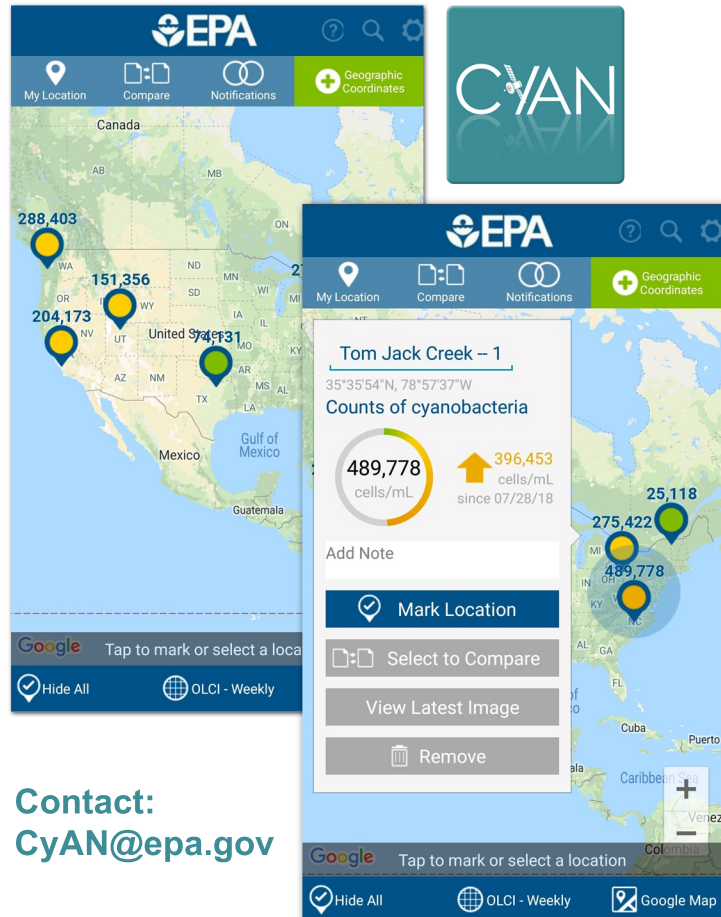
EPA

My Location | Compare | Notifications | Geographic Coordinates

Canada
AB
MB
ON
288,403
WA
ND
MN
151,356
OR
SD
WI
MI
204,173
WY
NV
UT
United States
74,131
IA
KY
AZ
NM
AR
MS
AL
TX
Gulf of Mexico
Mexico
Guatemala

Google Tap to mark or select a loca

Hide All OLCI - Weekly

CYAN

EPA

My Location | Compare | Notifications | Geographic Coordinates

Tom Jack Creek -- 1
35°35'54"N, 78°57'37"W
Counts of cyanobacteria
489,778 cells/mL
396,453 cells/mL since 07/28/18

Add Note

Mark Location
Select to Compare
View Latest Image
Remove

25,118
275,422
489,778
MI
KY
NC
AL
GA
FL
Cuba
Puerto
Caribbean Sea
Venez
Colombia

Google Tap to mark or select a location

Hide All OLCI - Weekly Google Map

Contact:
CyAN@epa.gov